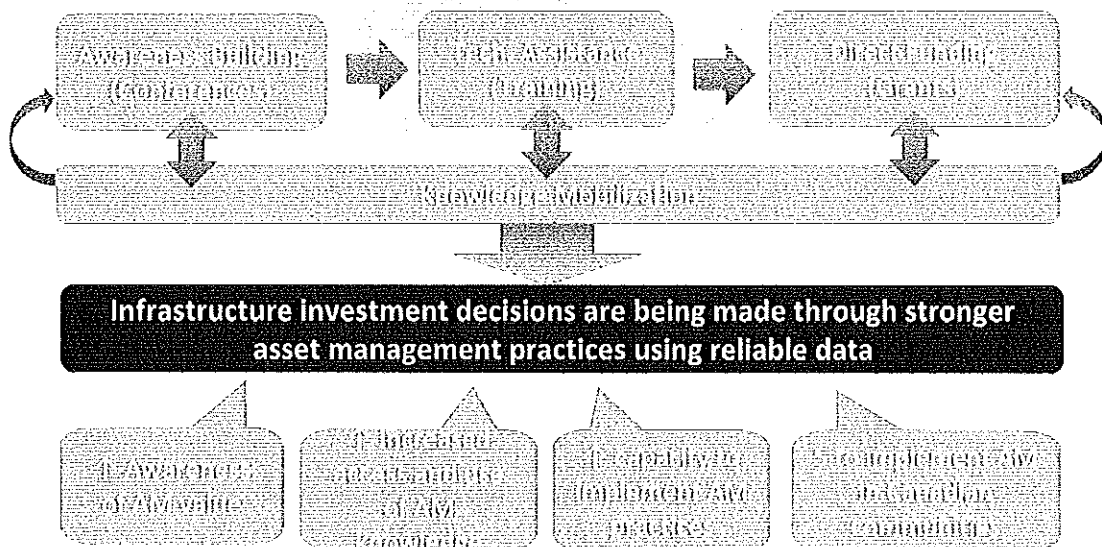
Awareness Building (Conferences)

Tech. Assistance (Training)

Direct Funding (Grants)

Knowledge Mobilization

Infrastructure investment decisions are being made through stronger asset management practices using reliable data

↑ Awareness of AM value

↑ Increased access and use of AM knowledge

↑ Capability to implement AM practices

↑ To implement AM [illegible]